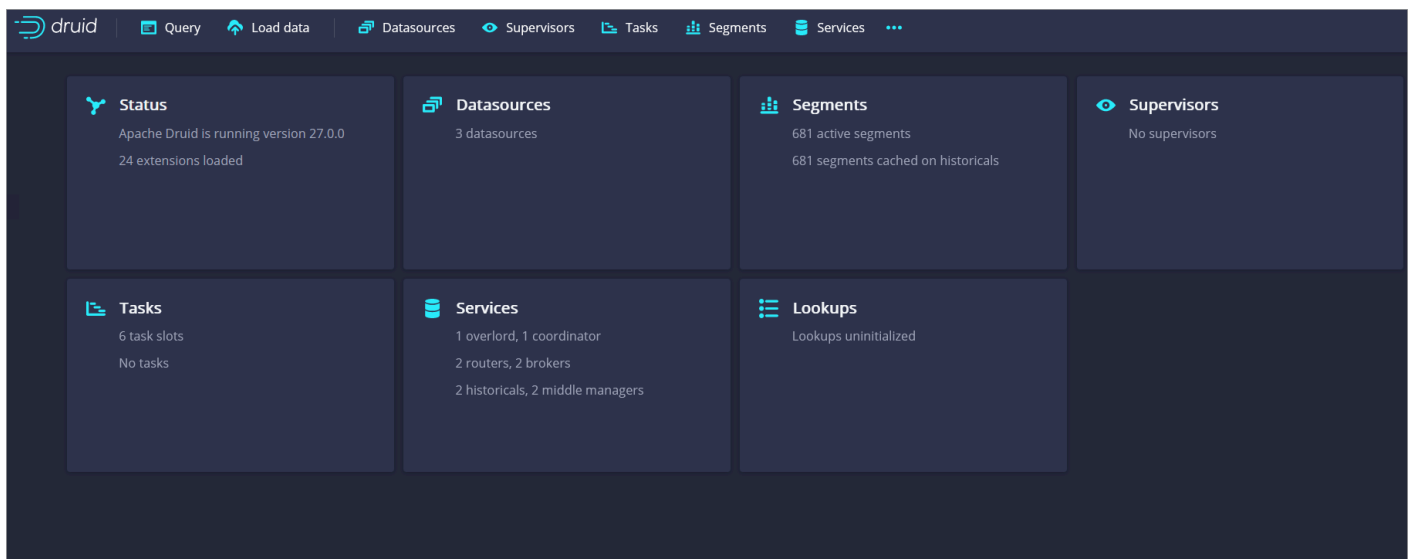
druid Query Load data Datasources Supervisors Tasks Segments Services •••

Status
Apache Druid is running version 27.0.0
24 extensions loaded

Datasources
3 datasources

Segments
681 active segments
681 segments cached on historicals

Supervisors
No supervisors

Tasks
6 task slots
No tasks

Services
1 overlord, 1 coordinator
2 routers, 2 brokers
2 historicals, 2 middle managers

Lookups
Lookups uninitialized